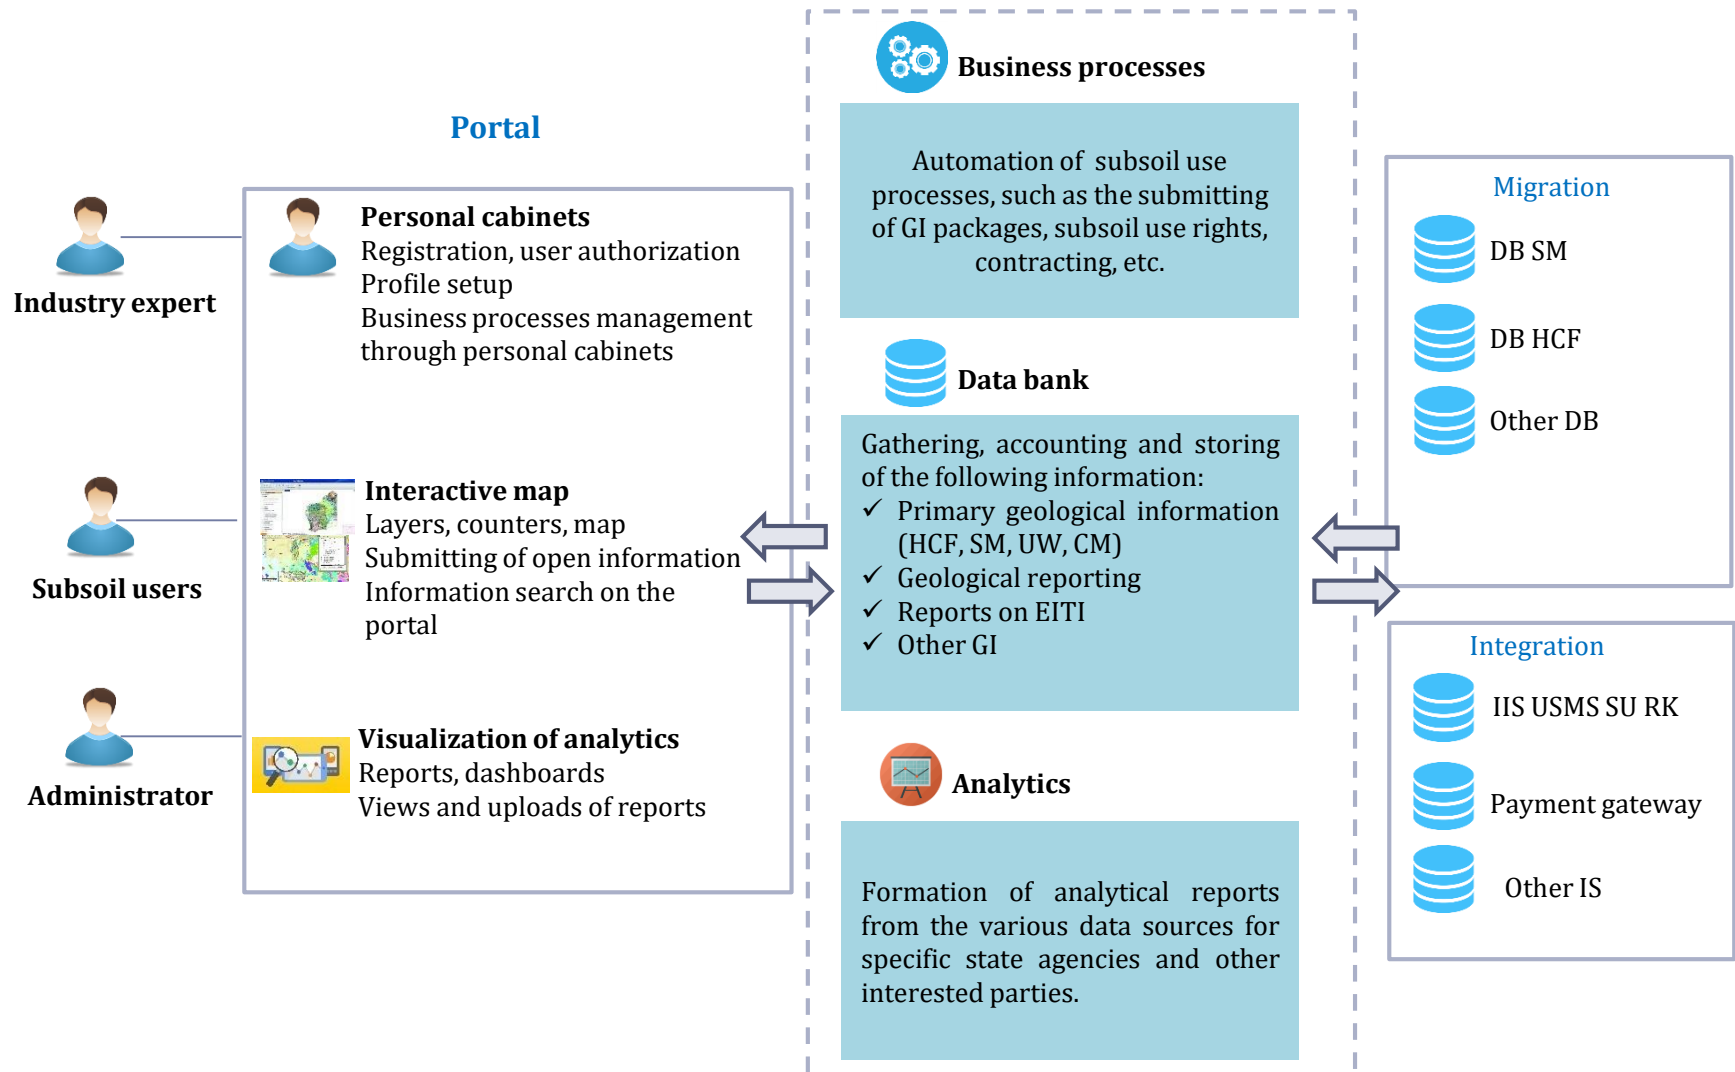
Industry expert

Subsoil users

Administrator

Portal

Personal cabinets
Registration, user authorization
Profile setup
Business processes management through personal cabinets

Interactive map
Layers, counters, map
Submitting of open information
Information search on the portal

Visualization of analytics
Reports, dashboards
Views and uploads of reports

Business processes

Automation of subsoil use processes, such as the submitting of GI packages, subsoil use rights, contracting, etc.

Data bank

Gathering, accounting and storing of the following information:
✓ Primary geological information (HCF, SM, UW, CM)
✓ Geological reporting
✓ Reports on EITI
✓ Other GI

Analytics

Formation of analytical reports from the various data sources for specific state agencies and other interested parties.

Migration
DB SM
DB HCF
Other DB

Integration
IIS USMS SU RK
Payment gateway
Other IS